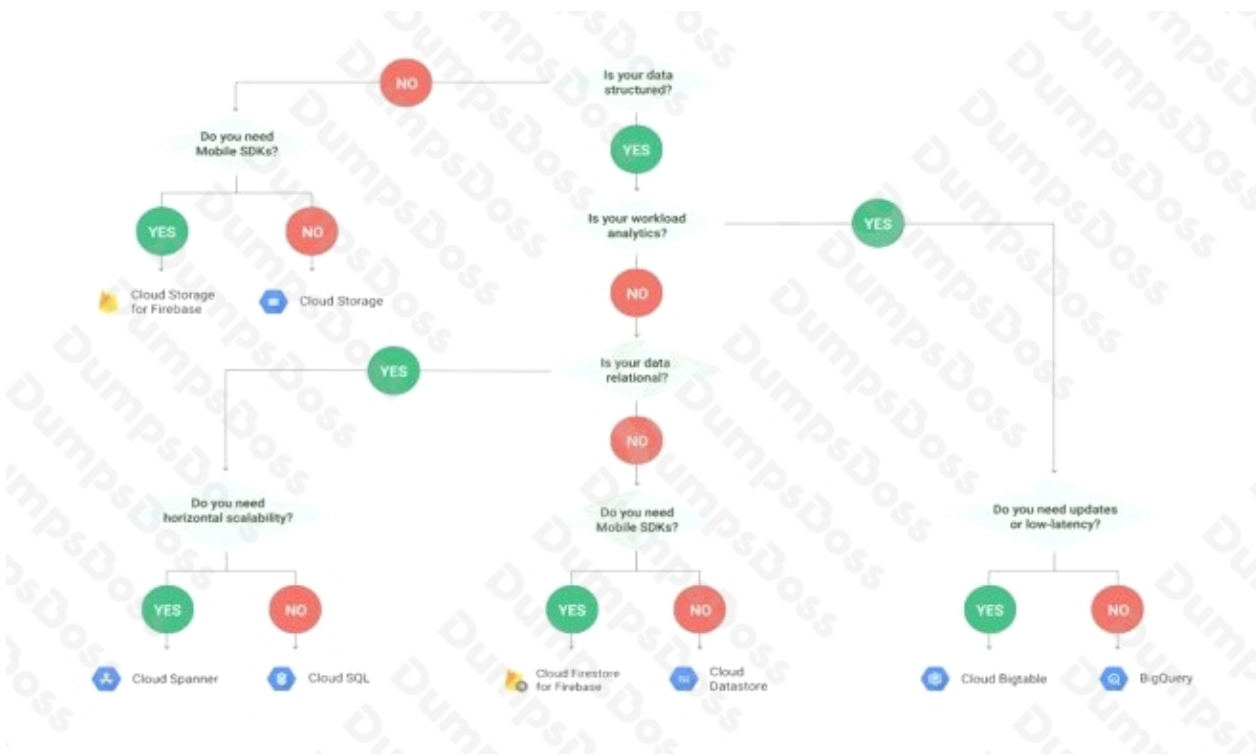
Is your data structured?

NO

Do you need Mobile SDKs?

YES

Cloud Storage for Firebase

NO

Cloud Storage

YES

Is your workload analytics?

YES

NO

Is your data relational?

YES

Do you need horizontal scalability?

YES

Cloud Spanner

NO

Cloud SQL

NO

Do you need Mobile SDKs?

YES

Cloud Firestore for Firebase

NO

Cloud Datastore

Do you need updates or low-latency?

YES

Cloud Bigtable

NO

BigQuery

DumpsDoss